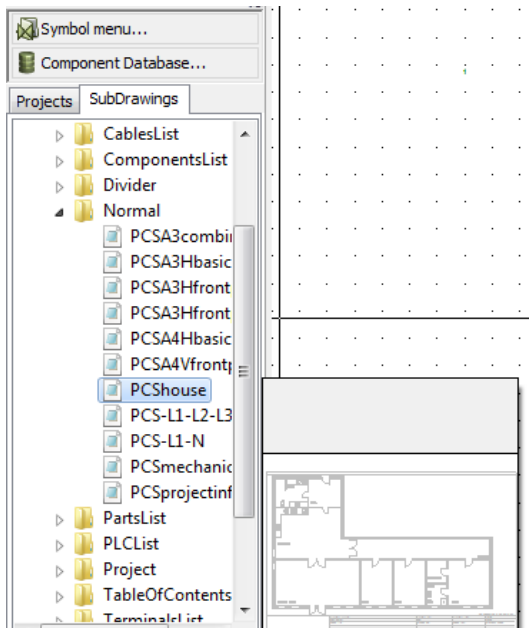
Symbol menu...
Component Database...
Projects
SubDrawings
CablesList
ComponentsList
Divider
Normal
PCSA3combi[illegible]
PCSA3Hbasic
PCSA3Hfront
PCSA3Hfront
PCSA4Hbasic
PCSA4Vfront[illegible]
PCShouse
PCS-L1-L2-L3
PCS-L1-N
PCSmechanic
PCSprojectinf
PartsList
PLCList
Project
TableOfContents
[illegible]